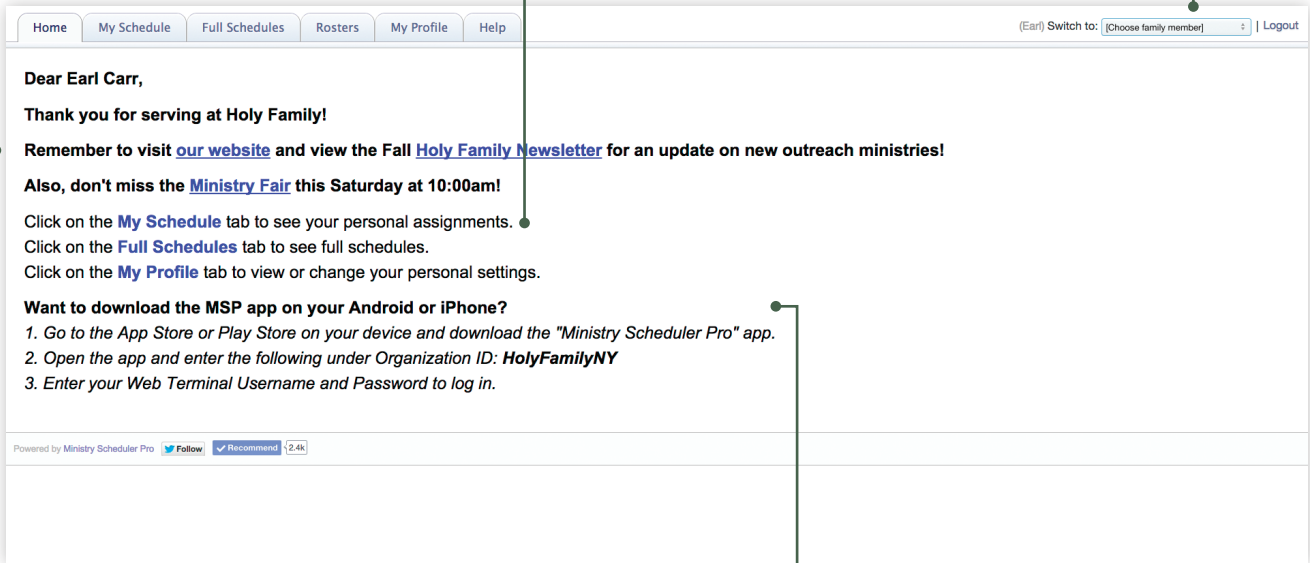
Home | My Schedule | Full Schedules | Rosters | My Profile | Help

(Earl) Switch to: [Choose family member] | Logout

Dear Earl Carr,

Thank you for serving at Holy Family!

Remember to visit our website and view the Fall Holy Family Newsletter for an update on new outreach ministries!

Also, don't miss the Ministry Fair this Saturday at 10:00am!

Click on the My Schedule tab to see your personal assignments.
Click on the Full Schedules tab to see full schedules.
Click on the My Profile tab to view or change your personal settings.

Want to download the MSP app on your Android or iPhone?
1. Go to the App Store or Play Store on your device and download the "Ministry Scheduler Pro" app.
2. Open the app and enter the following under Organization ID: HolyFamilyNY
3. Enter your Web Terminal Username and Password to log in.

Powered by Ministry Scheduler Pro Follow Recommend 2.4k